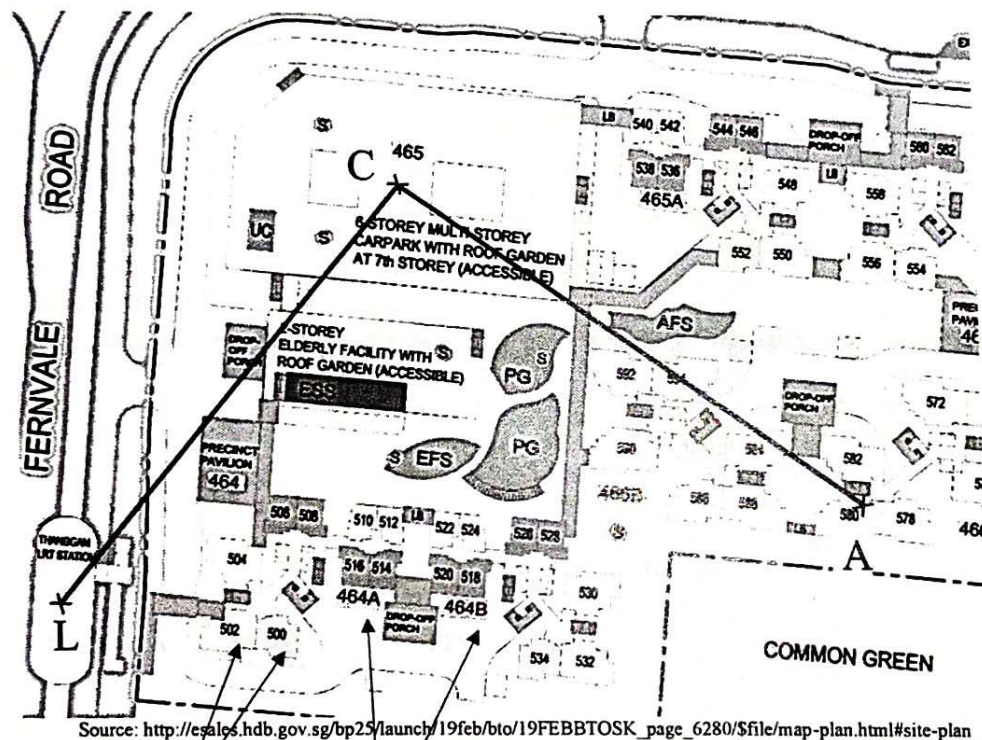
ROAD
FERNVALE
C
465
S
UC
S
6-STOREY MULTI-STOREY CARPARK WITH ROOF GARDEN AT 7th STOREY (ACCESSIBLE)
LB 540 542
544 546
DROP-OFF PORCH
560 562
538 536
465A
548
LB
558
552 550
556 554
AFS
PREC PAVI 46
DROP-OFF PORCH
-STOREY ELDERLY FACILITY WITH ROOF GARDEN (ACCESSIBLE)
S
ESS
PG
S
PG
EFS
S
PRECINCT PAVILION
464
592
DROP-OFF PORCH
572
582
465D
580
578
46
506 508
510 512 LB 522 524
526 528
THANGGAM LRT STATION
504
516 514
520 518
464A
464B
DROP-OFF PORCH
530
A
L
502
500
534 532
COMMON GREEN
Source: http://esales.hdb.gov.sg/bp25/launch/19feb/bto/19FEBBTOSK_page_6280/$file/map-plan.html#site-plan